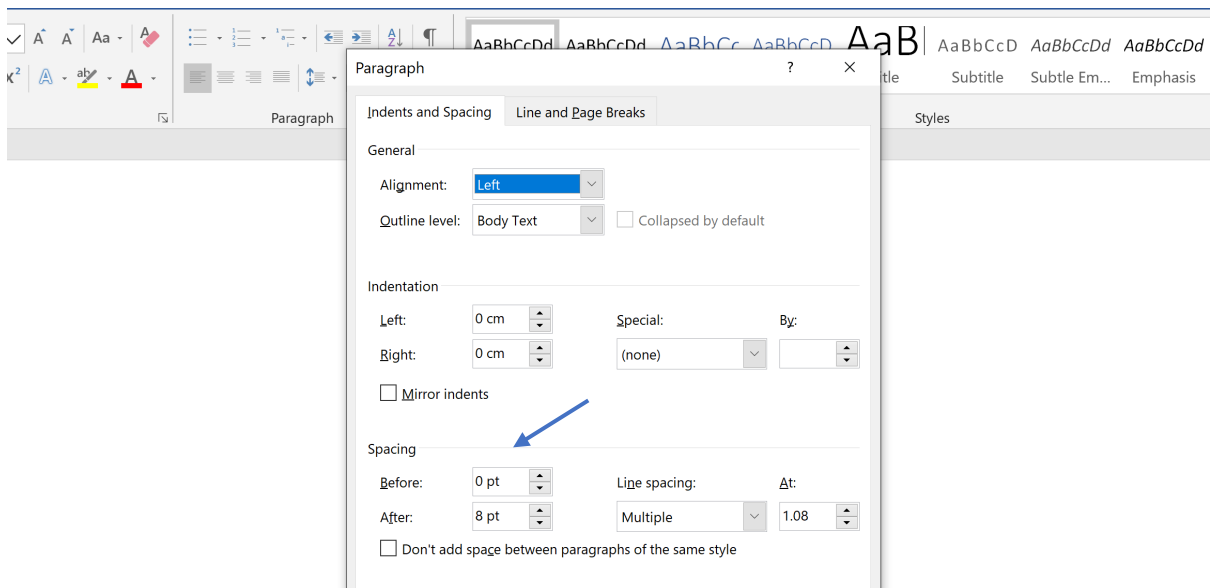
A A Aa
$x^2$ A ab A
Paragraph
AaBbCcDd AaBbCcDd AaBbCc AaBbCcD AaB AaBbCcD AaBbCcDd AaBbCcDd
tle Subtitle Subtle Em... Emphasis
Styles

Paragraph ? ×

Indents and Spacing Line and Page Breaks

General

Alignment: Left

Outline level: Body Text Collapsed by default

Indentation

Left: 0 cm Special: By:

Right: 0 cm (none)

Mirror indents

Spacing

Before: 0 pt Line spacing: At:

After: 8 pt Multiple 1.08

Don't add space between paragraphs of the same style